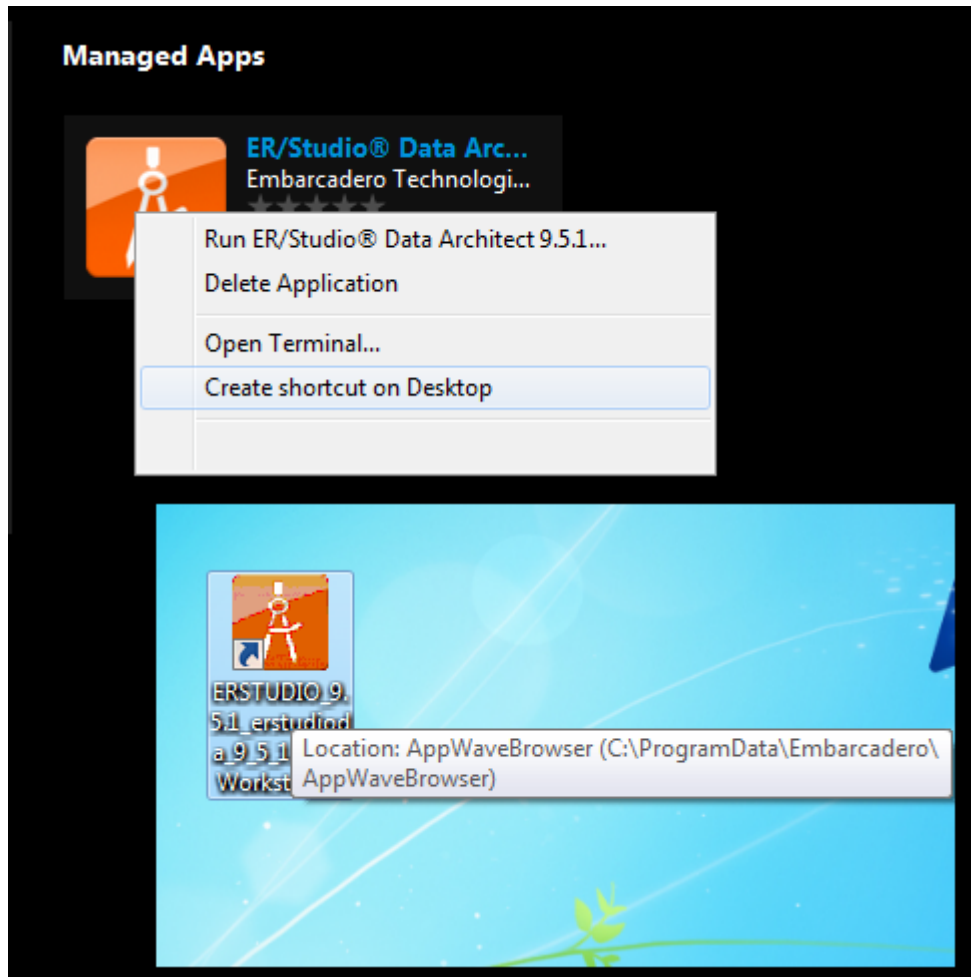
Managed Apps

ER/Studio® Data Arc...
Embarcadero Technologi...

Run ER/Studio® Data Architect 9.5.1...
Delete Application
Open Terminal...
Create shortcut on Desktop

ERSTUDIO_9.5.1_erstudiod a_9_5_1 Workst

Location: AppWaveBrowser (C:\ProgramData\Embarcadero\AppWaveBrowser)